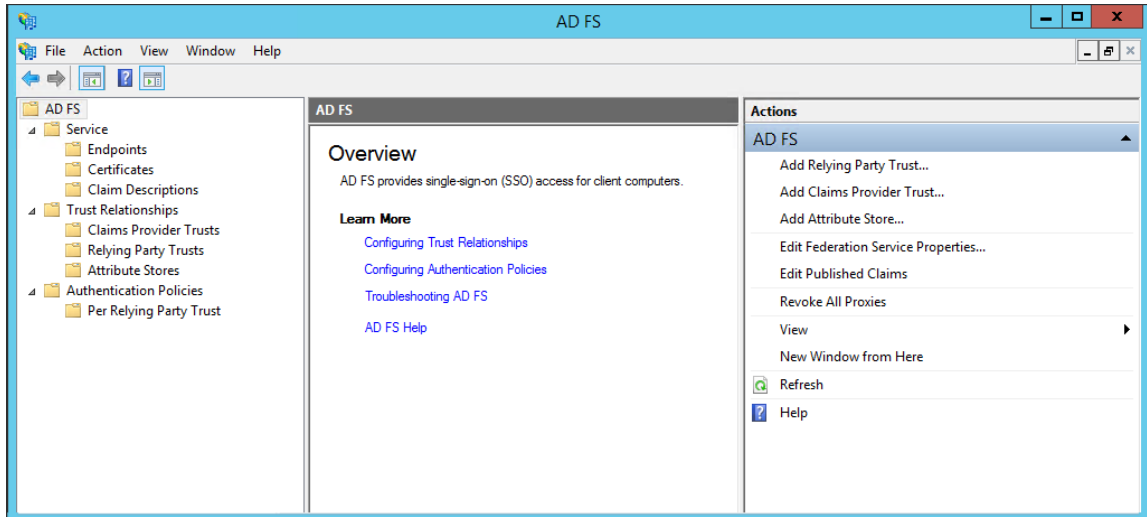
AD FS

File Action View Window Help

AD FS
Service
Endpoints
Certificates
Claim Descriptions
Trust Relationships
Claims Provider Trusts
Relying Party Trusts
Attribute Stores
Authentication Policies
Per Relying Party Trust

AD FS

Overview

AD FS provides single-sign-on (SSO) access for client computers.

Learn More

Configuring Trust Relationships

Configuring Authentication Policies

Troubleshooting AD FS

AD FS Help

Actions

AD FS

Add Relying Party Trust...

Add Claims Provider Trust...

Add Attribute Store...

Edit Federation Service Properties...

Edit Published Claims

Revoke All Proxies

View

New Window from Here

Refresh

Help